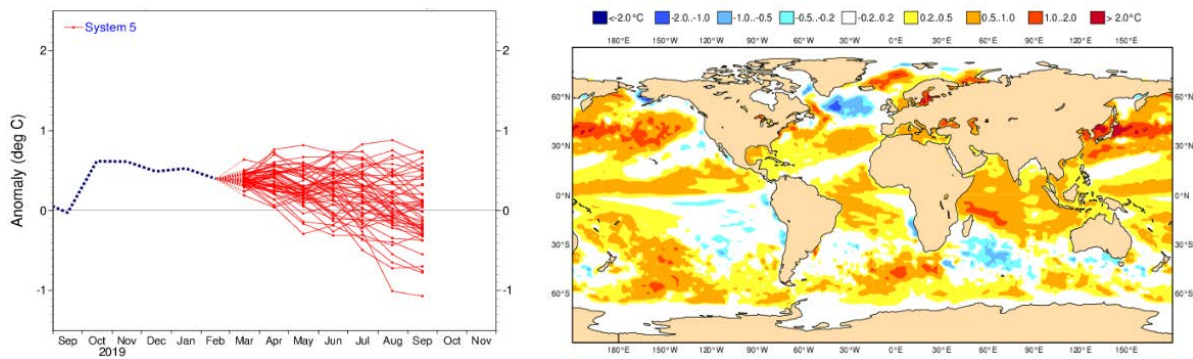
System 5

Anomaly (deg C)

2
1
0
-1

2
1
0
-1

Sep Oct Nov Dec Jan Feb Mar Apr May Jun Jul Aug Sep Oct Nov
2019

<-2.0°C  -2.0..-1.0  -1.0..-0.5  -0.5..-0.2  -0.2..0.2  0.2..0.5  0.5..1.0  1.0..2.0  > 2.0°C

180°E 150°W 120°W 90°W 60°W 30°W 0°E 30°E 60°E 90°E 120°E 150°E

60°N
30°N
0°N
30°S
60°S

60°N
30°N
0°N
30°S
60°S

180°E 150°W 120°W 90°W 60°W 30°W 0°E 30°E 60°E 90°E 120°E 150°E